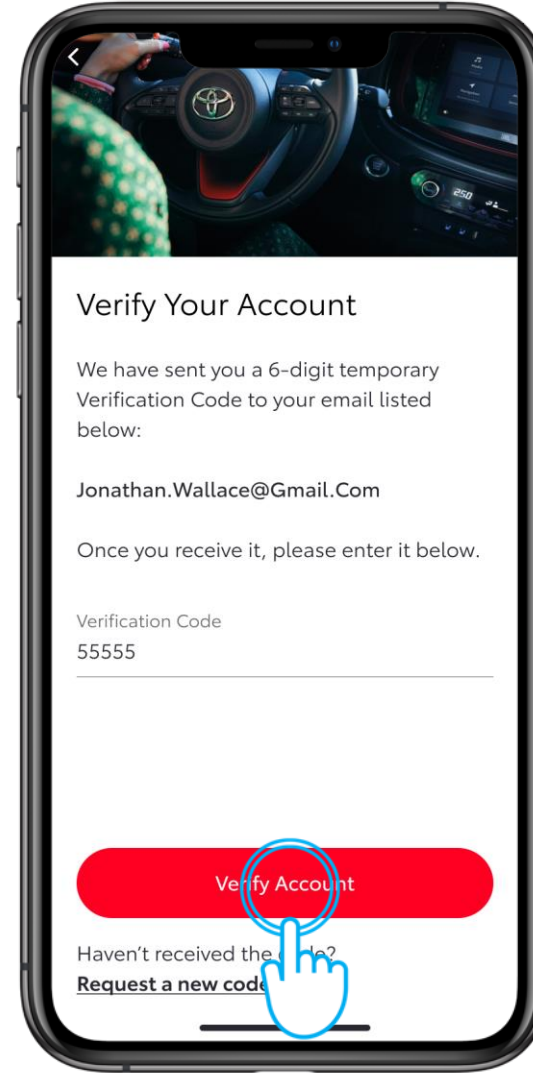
Verify Your Account

We have sent you a 6-digit temporary Verification Code to your email listed below:

Jonathan.Wallace@Gmail.Com

Once you receive it, please enter it below.

Verification Code
55555

Verify Account

Haven't received the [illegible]?
Request a new code